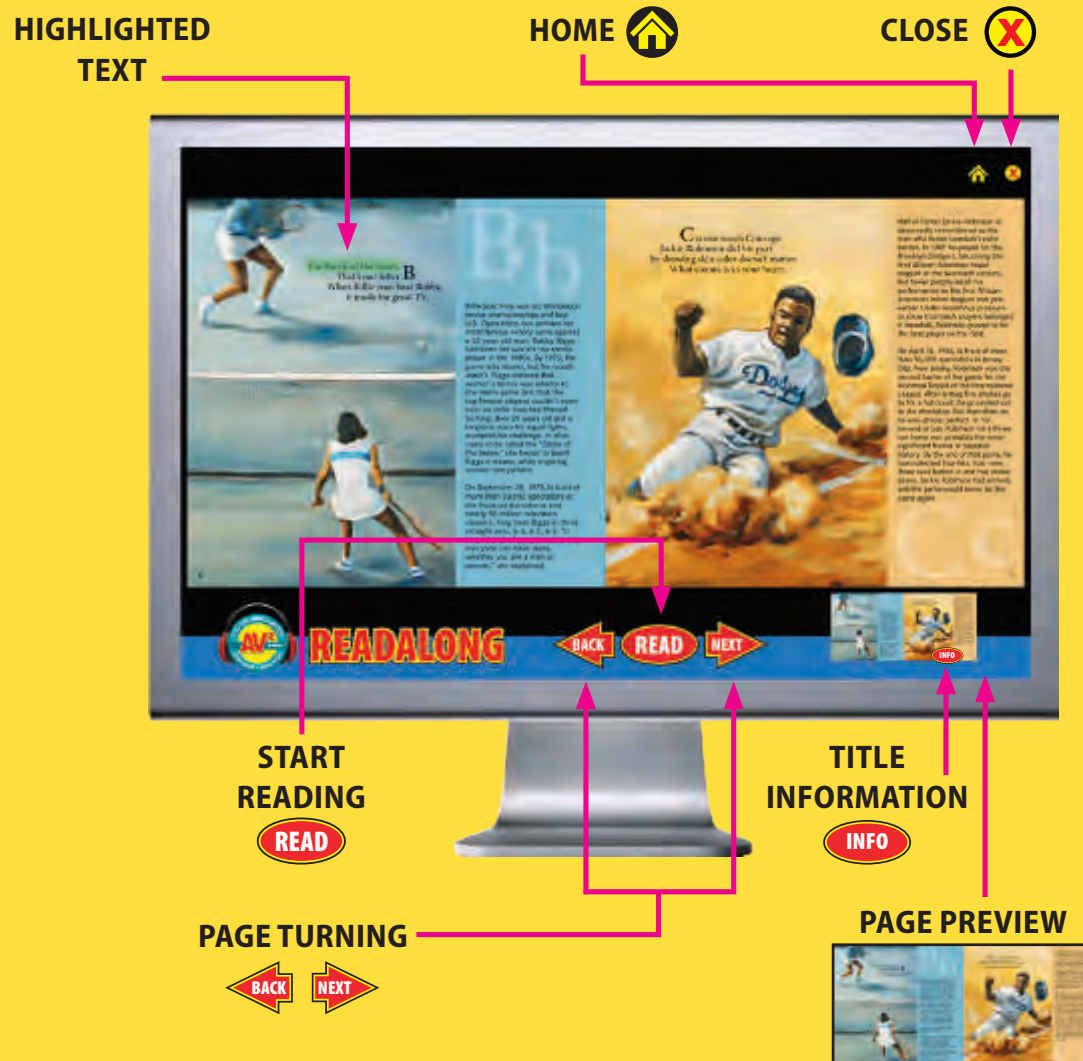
HIGHLIGHTED TEXT

HOME

CLOSE

X

For Battle of the Sexes
That four-letter B
When Billie Jean beat Bobby,
it made for great TV.

Bb

C is one much Courage
Jackie Robinson did his part
by showing skin color doesn't matter.
What counts is in your heart.

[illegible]

AV²

READALONG

BACK

READ

NEXT

INFO

START READING

READ

TITLE INFORMATION

INFO

PAGE TURNING

BACK

NEXT

PAGE PREVIEW